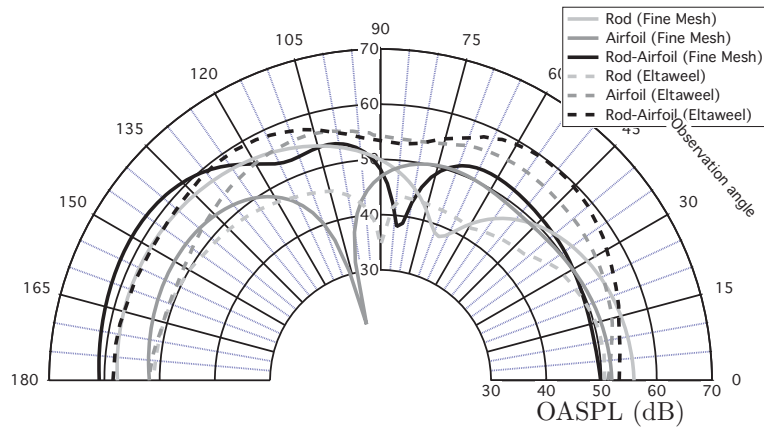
Rod (Fine Mesh)
Airfoil (Fine Mesh)
Rod-Airfoil (Fine Mesh)
Rod (Eltaweel)
Airfoil (Eltaweel)
Rod-Airfoil (Eltaweel)

90
105
75
120
60
135
45
150
30
165
15
180
0

70
60
50
40
30

Observation angle

30
40
50
60
70
OASPL (dB)